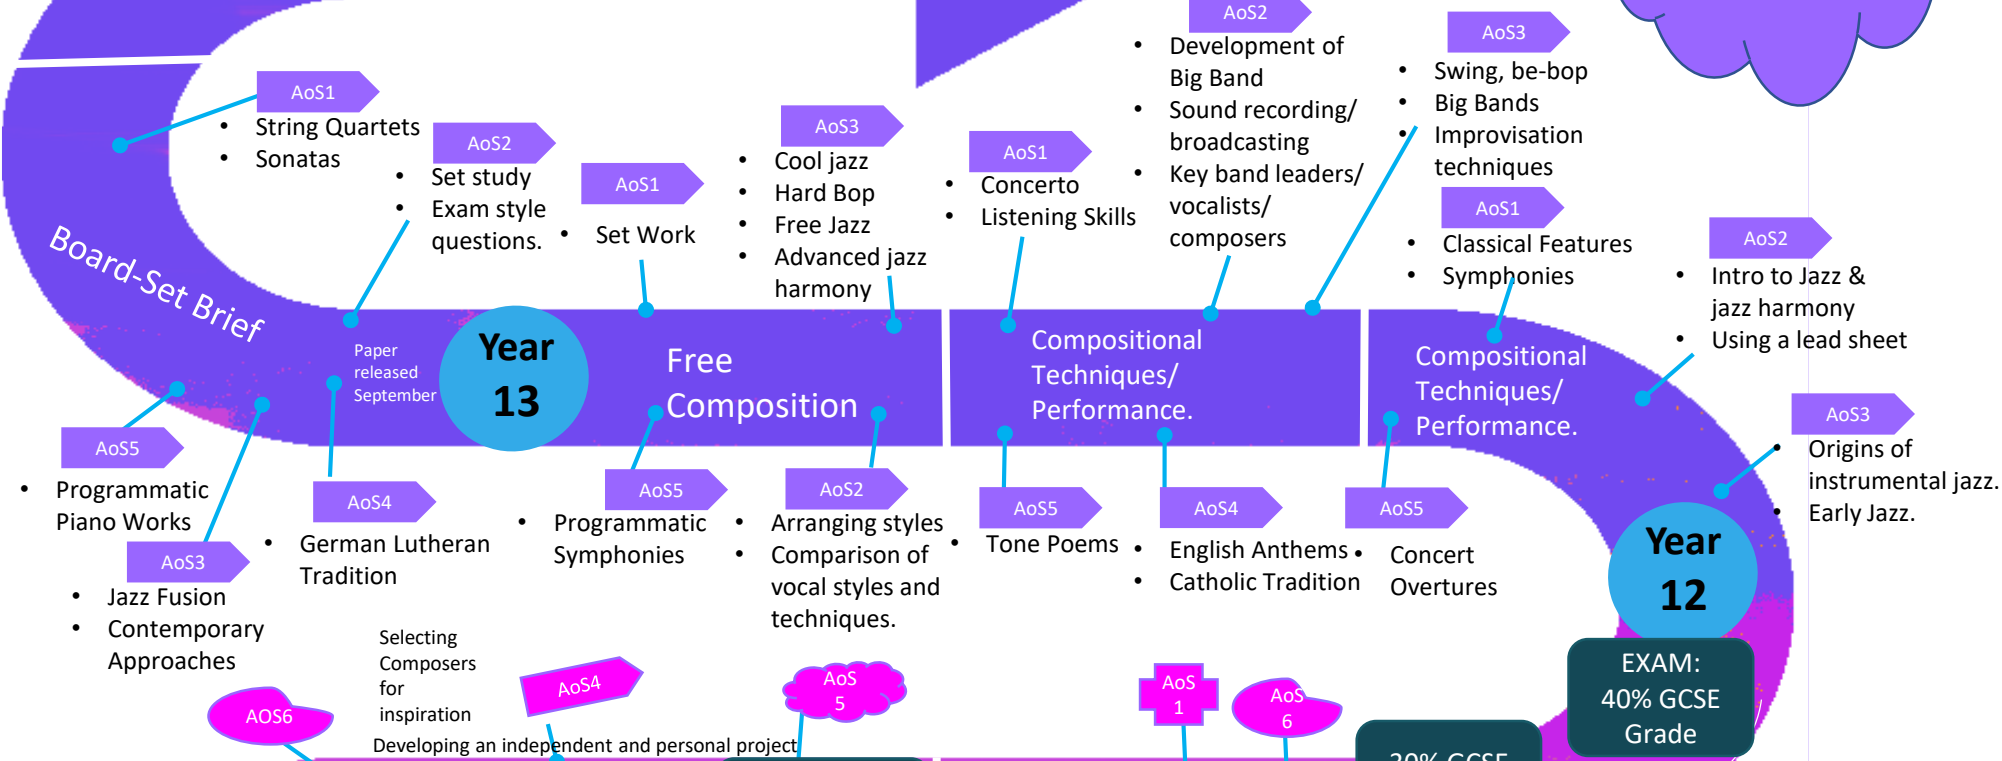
AoS1
• String Quartets
• Sonatas

AoS2
• Set study
• Exam style questions.

AoS1
• Set Work

AoS3
• Cool jazz
• Hard Bop
• Free Jazz
• Advanced jazz harmony

AoS1
• Concerto
• Listening Skills

AoS2
• Development of Big Band
• Sound recording/ broadcasting
• Key band leaders/ vocalists/ composers

AoS3
• Swing, be-bop
• Big Bands
• Improvisation techniques

AoS1
• Classical Features
• Symphonies

AoS2
• Intro to Jazz & jazz harmony
• Using a lead sheet

Board-Set Brief

Paper released September

Year 13

Free Composition

Compositional Techniques/ Performance.

Compositional Techniques/ Performance.

AoS3
• Origins of instrumental jazz.
• Early Jazz.

AoS5
• Programmatic Piano Works

AoS4
• German Lutheran Tradition

AoS5
• Programmatic Symphonies

AoS2
• Arranging styles
• Comparison of vocal styles and techniques.

AoS5
• Tone Poems

AoS4
• English Anthems
• Catholic Tradition

AoS5
• Concert Overtures

Year 12

AoS3
• Jazz Fusion
• Contemporary Approaches

Selecting Composers for inspiration

AOS6

AoS4

AoS 5

AoS 1

AoS 6

EXAM: 40% GCSE Grade

Developing an independent and personal project

30% GCSE